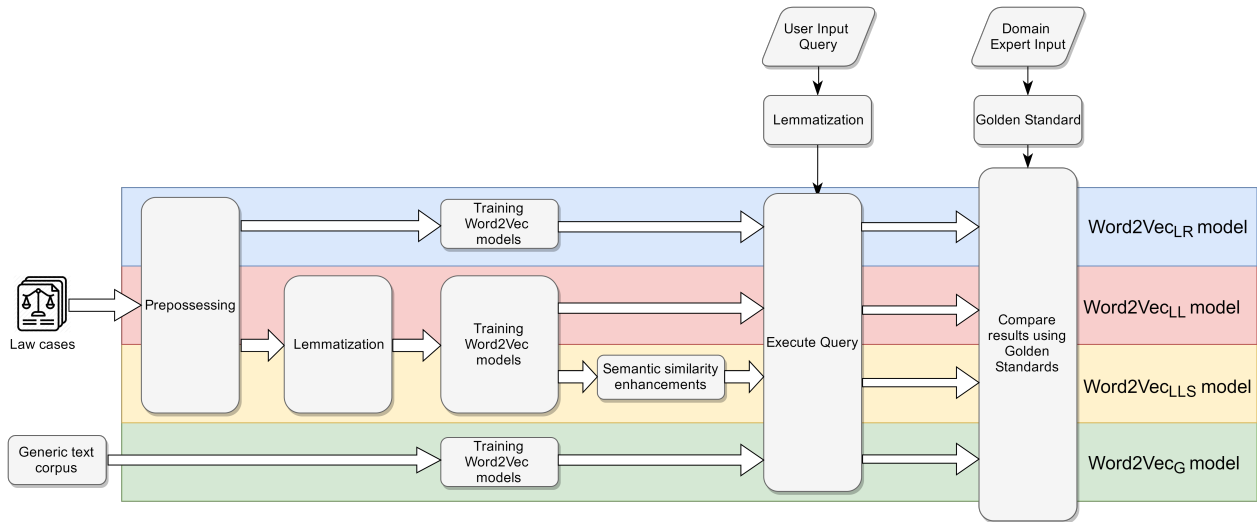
User Input Query

Domain Expert Input

Lemmatization

Golden Standard

Law cases

Prepossessing

Training Word2Vec models

Lemmatization

Training Word2Vec models

Semantic similarity enhancements

Generic text corpus

Training Word2Vec models

Execute Query

Compare results using Golden Standards

Word2Vec$_{LR}$ model

Word2Vec$_{LL}$ model

Word2Vec$_{LLS}$ model

Word2Vec$_{G}$ model